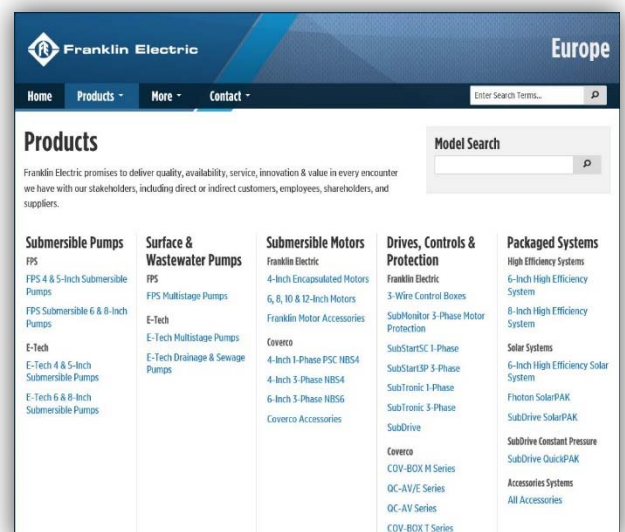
Franklin Electric

Europe

Home Products More Contact

Enter Search Terms...

Products

Franklin Electric promises to deliver quality, availability, service, innovation & value in every encounter we have with our stakeholders, including direct or indirect customers, employees, shareholders, and suppliers.

Model Search

Submersible Pumps

FPS

FPS 4 & 5-Inch Submersible Pumps

FPS Submersible 6 & 8-Inch Pumps

E-Tech

E-Tech 4 & 5-Inch Submersible Pumps

E-Tech 6 & 8-Inch Submersible Pumps

Surface & Wastewater Pumps

FPS

FPS Multistage Pumps

E-Tech

E-Tech Multistage Pumps

E-Tech Drainage & Sewage Pumps

Submersible Motors

Franklin Electric

4-Inch Encapsulated Motors

6, 8, 10 & 12-Inch Motors

Franklin Motor Accessories

Coverco

4-Inch 1-Phase PSC NBS4

4-Inch 3-Phase NBS4

6-Inch 3-Phase NBS6

Coverco Accessories

Drives, Controls & Protection

Franklin Electric

3-Wire Control Boxes

SubMonitor 3-Phase Motor Protection

SubStartSC 1-Phase

SubStart3P 3-Phase

SubTronic 1-Phase

SubTronic 3-Phase

SubDrive

Coverco

COV-BOX M Series

QC-AV/E Series

QC-AV Series

COV-BOX T Series

Packaged Systems

High Efficiency Systems

6-Inch High Efficiency System

8-Inch High Efficiency System

Solar Systems

6-Inch High Efficiency Solar System

Fhoton SolarPAK

SubDrive SolarPAK

SubDrive Constant Pressure

SubDrive QuickPAK

Accessories Systems

All Accessories